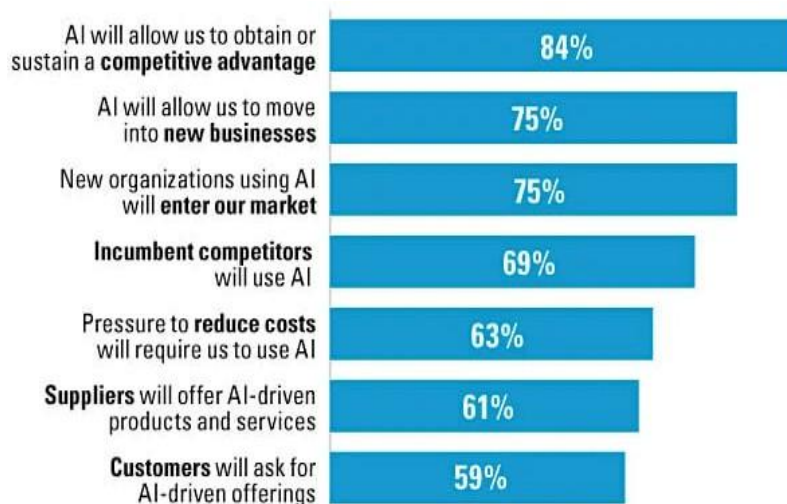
AI will allow us to obtain or sustain a competitive advantage
84%

AI will allow us to move into new businesses
75%

New organizations using AI will enter our market
75%

Incumbent competitors will use AI
69%

Pressure to reduce costs will require us to use AI
63%

Suppliers will offer AI-driven products and services
61%

Customers will ask for AI-driven offerings
59%